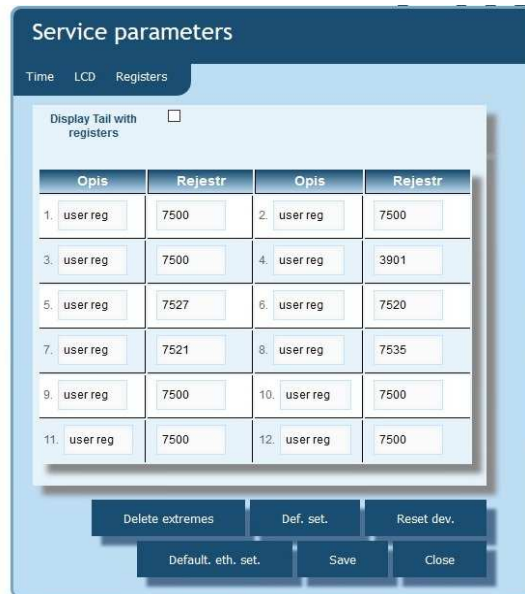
Service parameters

Time LCD Registers

Display Tail with registers

| Opis | Rejestr | Opis | Rejestr |
|---|---|---|---|
| 1. user reg | 7500 | 2. user reg | 7500 |
| 3. user reg | 7500 | 4. user reg | 3901 |
| 5. user reg | 7527 | 6. user reg | 7520 |
| 7. user reg | 7521 | 8. user reg | 7535 |
| 9. user reg | 7500 | 10. user reg | 7500 |
| 11. user reg | 7500 | 12. user reg | 7500 |

Delete extremes Def. set. Reset dev.

Default. eth. set. Save Close